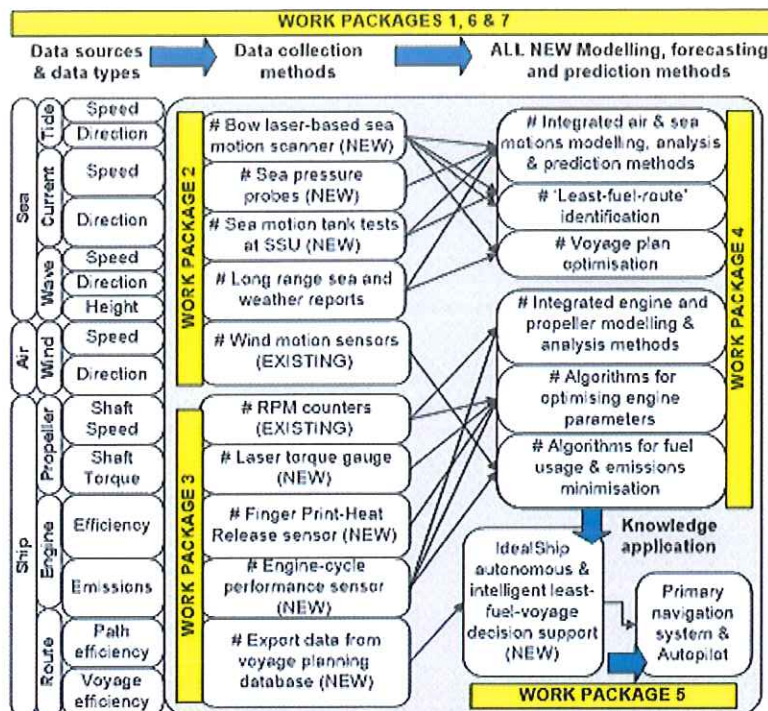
WORK PACKAGES 1, 6 & 7

Data sources & data types

Data collection methods

ALL NEW Modelling, forecasting and prediction methods

Sea

Tide

Speed

Direction

Current

Speed

Direction

Wave

Speed

Direction

Height

Air

Wind

Speed

Direction

Ship

Propeller

Shaft Speed

Shaft Torque

Engine

Efficiency

Emissions

Route

Path efficiency

Voyage efficiency

WORK PACKAGE 2

# Bow laser-based sea motion scanner (NEW)

# Sea pressure probes (NEW)

# Sea motion tank tests at SSU (NEW)

# Long range sea and weather reports

# Wind motion sensors (EXISTING)

WORK PACKAGE 3

# RPM counters (EXISTING)

# Laser torque gauge (NEW)

# Finger Print-Heat Release sensor (NEW)

# Engine-cycle performance sensor (NEW)

# Export data from voyage planning database (NEW)

# Integrated air & sea motions modelling, analysis & prediction methods

# 'Least-fuel-route' identification

# Voyage plan optimisation

# Integrated engine and propeller modelling & analysis methods

# Algorithms for optimising engine parameters

# Algorithms for fuel usage & emissions minimisation

WORK PACKAGE 4

Knowledge application

IdealShip autonomous & intelligent least-fuel-voyage decision support (NEW)

Primary navigation system & Autopilot

WORK PACKAGE 5